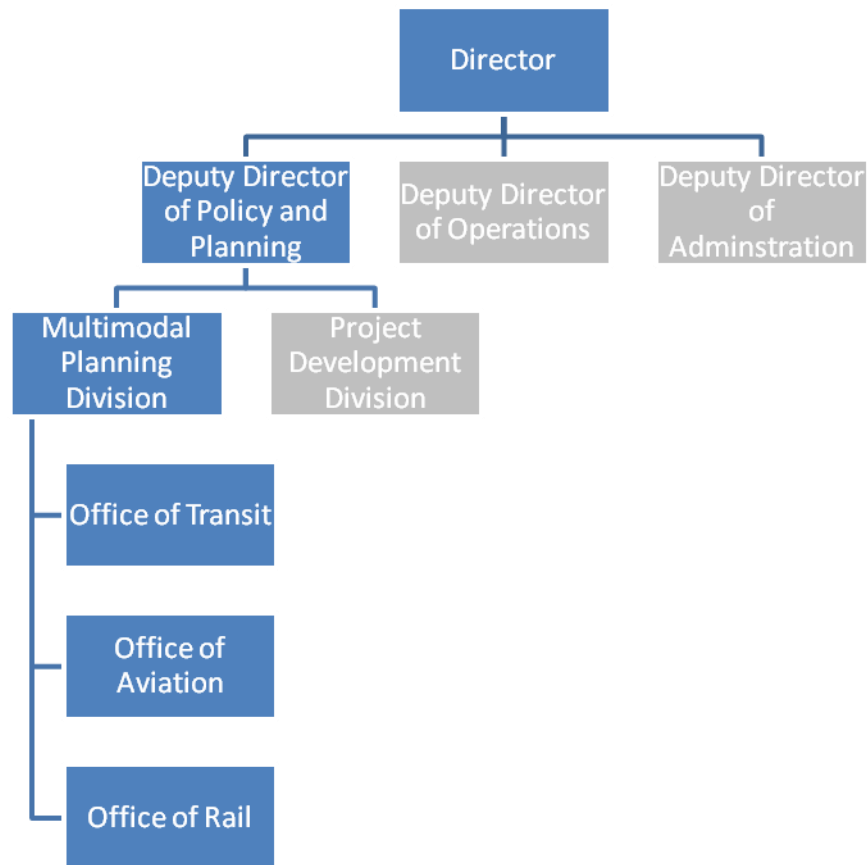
Director

Deputy Director of Policy and Planning

Deputy Director of Operations

Deputy Director of Adminstration

Multimodal Planning Division

Project Development Division

Office of Transit

Office of Aviation

Office of Rail